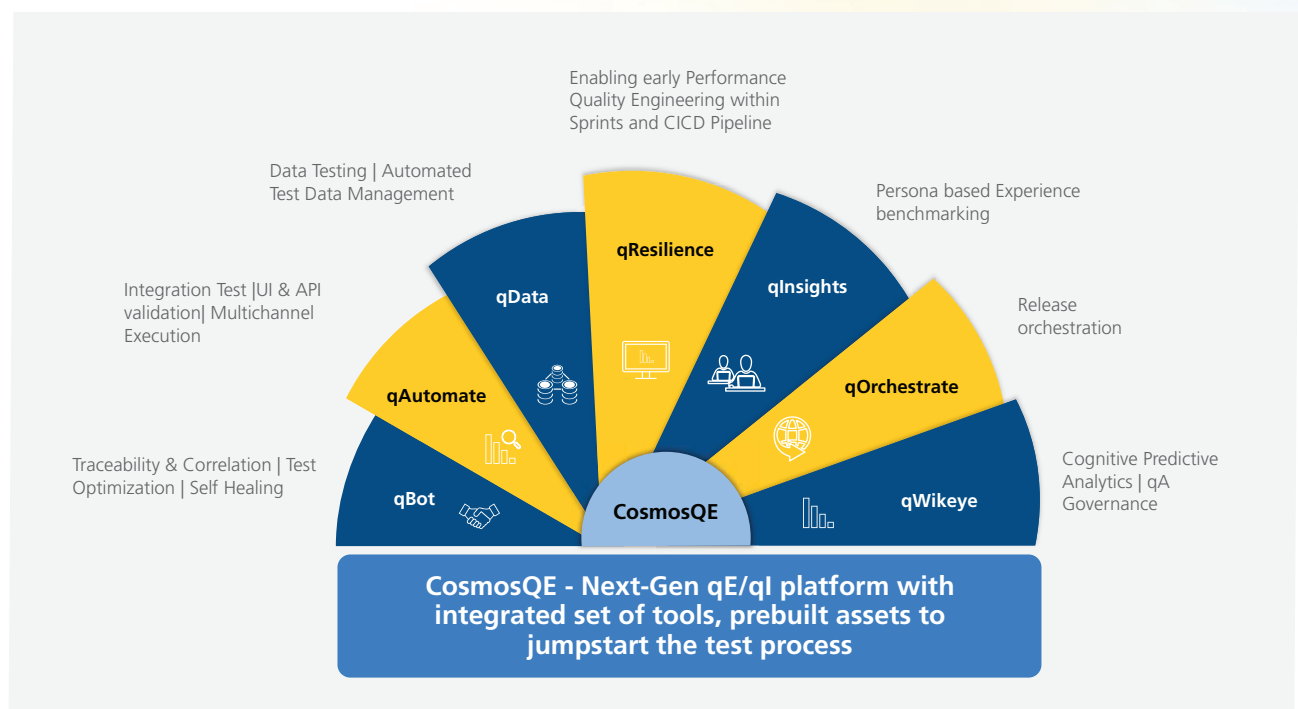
Enabling early Performance Quality Engineering within Sprints and CICD Pipeline

Data Testing | Automated Test Data Management

Persona based Experience benchmarking

Integration Test |UI & API validation| Multichannel Execution

Release orchestration

Traceability & Correlation | Test Optimization | Self Healing

Cognitive Predictive Analytics | qA Governance

qResilience

qData

qInsights

qAutomate

qOrchestrate

qBot

CosmosQE

qWikeye

CosmosQE - Next-Gen qE/qI platform with integrated set of tools, prebuilt assets to jumpstart the test process